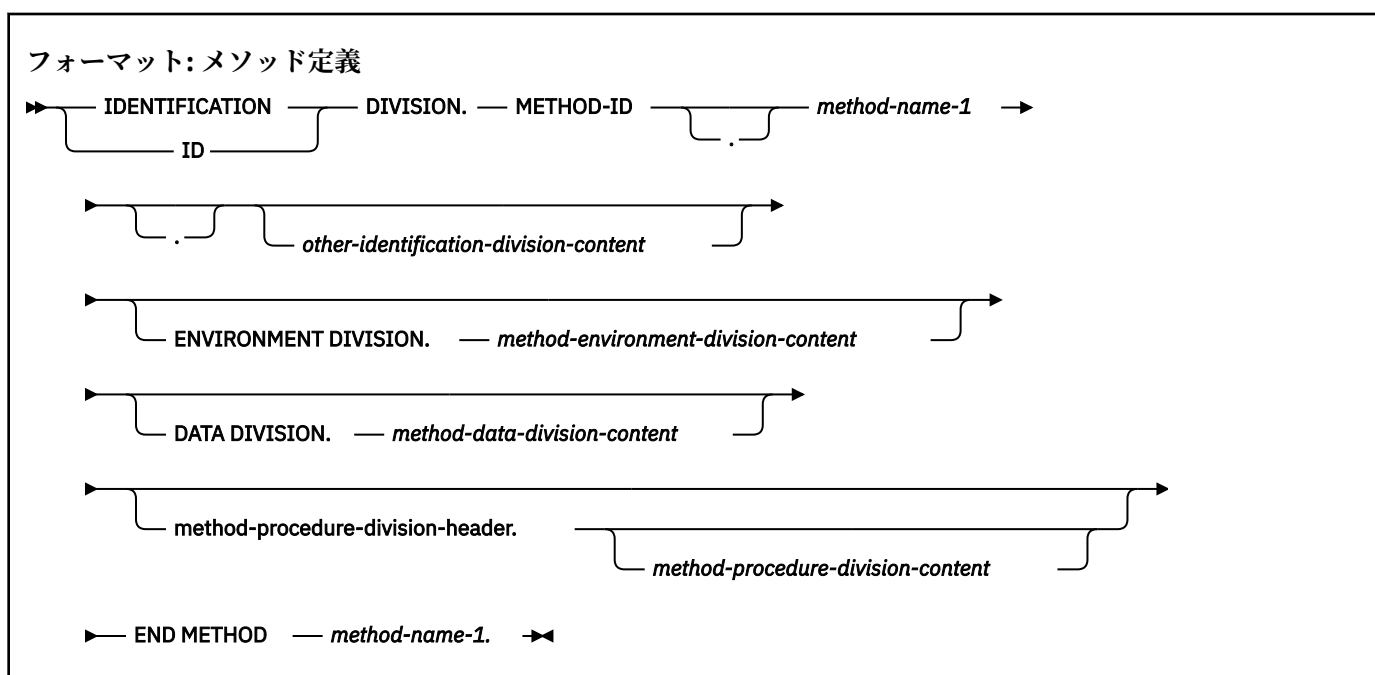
フォーマット: メソッド定義

IDENTIFICATION
ID
DIVISION. METHOD-ID
.
method-name-1

.
other-identification-division-content

ENVIRONMENT DIVISION. method-environment-division-content

DATA DIVISION. method-data-division-content

method-procedure-division-header.
method-procedure-division-content

END METHOD method-name-1.